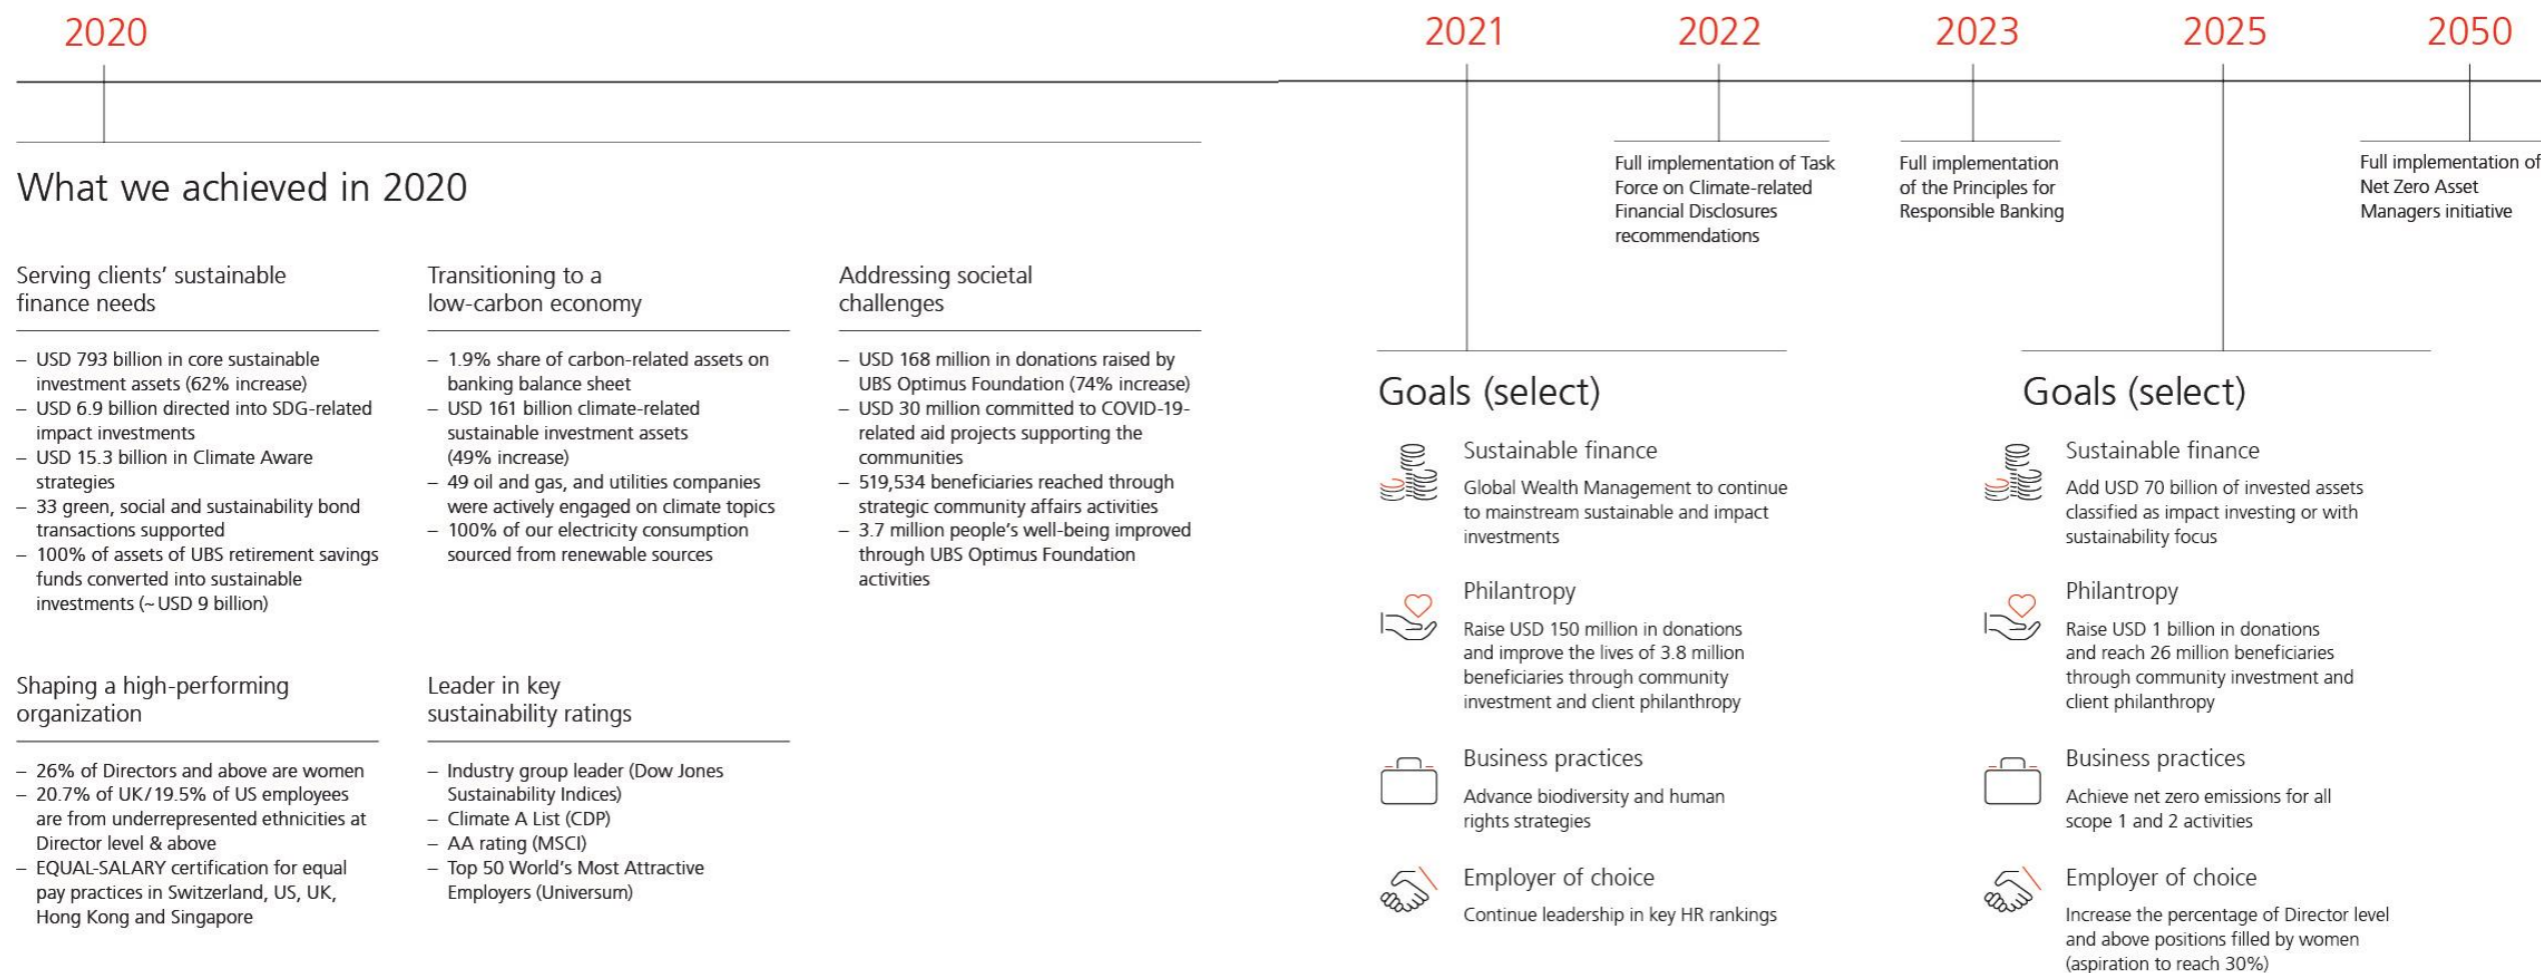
2020

What we achieved in 2020

Serving clients' sustainable finance needs

– USD 793 billion in core sustainable investment assets (62% increase)
– USD 6.9 billion directed into SDG-related impact investments
– USD 15.3 billion in Climate Aware strategies
– 33 green, social and sustainability bond transactions supported
– 100% of assets of UBS retirement savings funds converted into sustainable investments (~ USD 9 billion)

Transitioning to a low-carbon economy

– 1.9% share of carbon-related assets on banking balance sheet
– USD 161 billion climate-related sustainable investment assets (49% increase)
– 49 oil and gas, and utilities companies were actively engaged on climate topics
– 100% of our electricity consumption sourced from renewable sources

Addressing societal challenges

– USD 168 million in donations raised by UBS Optimus Foundation (74% increase)
– USD 30 million committed to COVID-19-related aid projects supporting the communities
– 519,534 beneficiaries reached through strategic community affairs activities
– 3.7 million people's well-being improved through UBS Optimus Foundation activities

Shaping a high-performing organization

– 26% of Directors and above are women
– 20.7% of UK/19.5% of US employees are from underrepresented ethnicities at Director level & above
– EQUAL-SALARY certification for equal pay practices in Switzerland, US, UK, Hong Kong and Singapore

Leader in key sustainability ratings

– Industry group leader (Dow Jones Sustainability Indices)
– Climate A List (CDP)
– AA rating (MSCI)
– Top 50 World's Most Attractive Employers (Universum)

2021

2022

Full implementation of Task Force on Climate-related Financial Disclosures recommendations

2023

Full implementation of the Principles for Responsible Banking

2025

2050

Full implementation of Net Zero Asset Managers initiative

Goals (select)

Sustainable finance
Global Wealth Management to continue to mainstream sustainable and impact investments

Philantropy
Raise USD 150 million in donations and improve the lives of 3.8 million beneficiaries through community investment and client philanthropy

Business practices
Advance biodiversity and human rights strategies

Employer of choice
Continue leadership in key HR rankings

Goals (select)

Sustainable finance
Add USD 70 billion of invested assets classified as impact investing or with sustainability focus

Philantropy
Raise USD 1 billion in donations and reach 26 million beneficiaries through community investment and client philanthropy

Business practices
Achieve net zero emissions for all scope 1 and 2 activities

Employer of choice
Increase the percentage of Director level and above positions filled by women (aspiration to reach 30%)